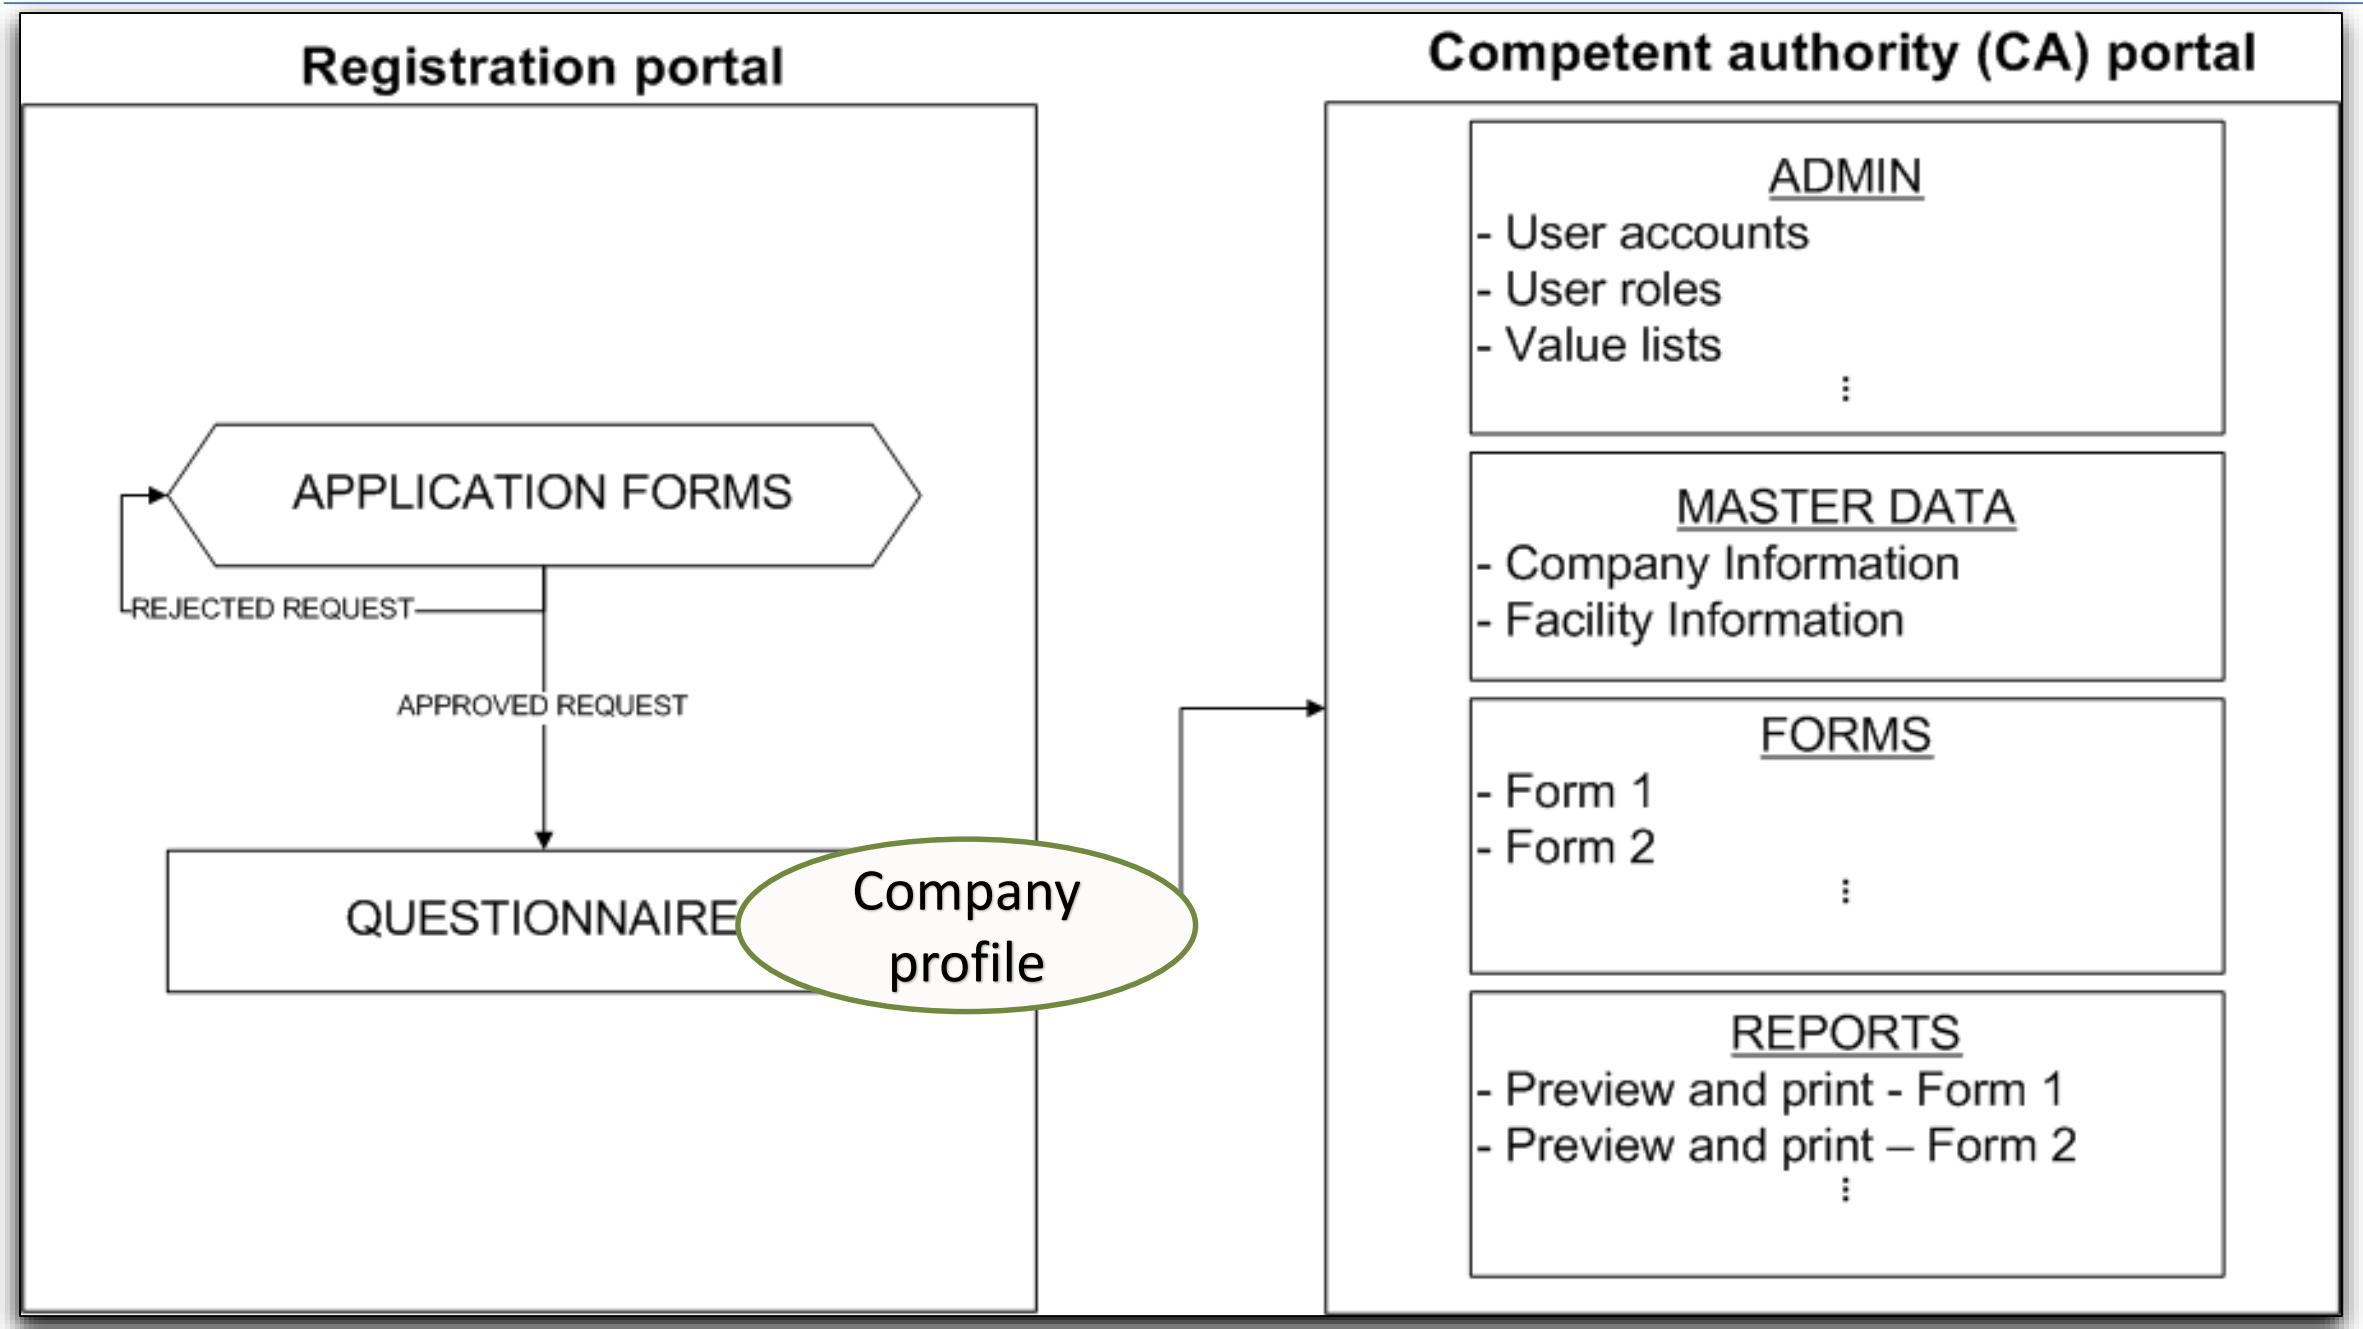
Registration portal

APPLICATION FORMS

REJECTED REQUEST

APPROVED REQUEST

QUESTIONNAIRE

Company profile

Competent authority (CA) portal

ADMIN
- User accounts
- User roles
- Value lists
⋮

MASTER DATA
- Company Information
- Facility Information

FORMS
- Form 1
- Form 2
⋮

REPORTS
- Preview and print - Form 1
- Preview and print – Form 2
⋮